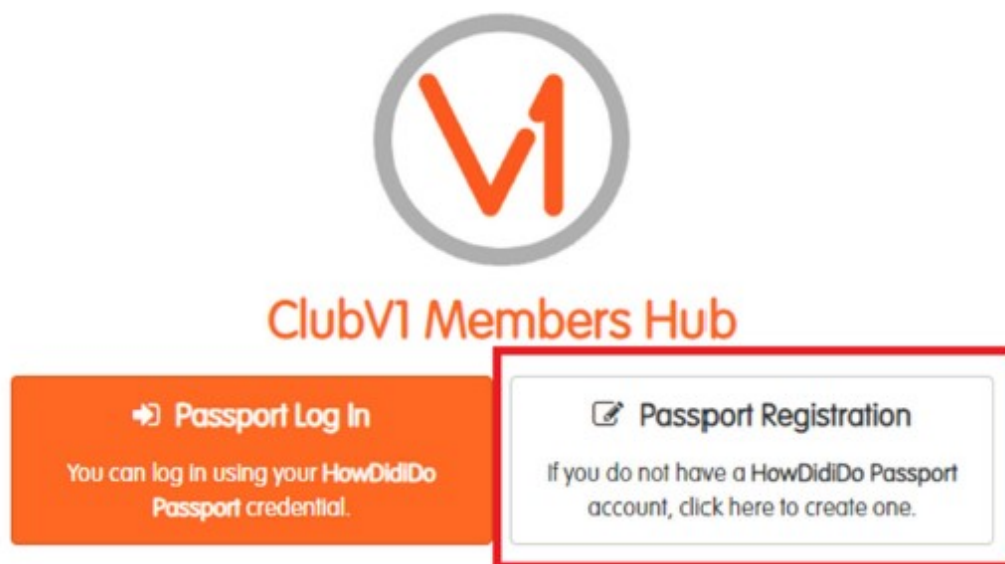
V1

ClubV1 Members Hub

Passport Log In

You can log in using your **HowDidiDo Passport** credential.

Passport Registration

If you do not have a **HowDidiDo Passport** account, click here to create one.